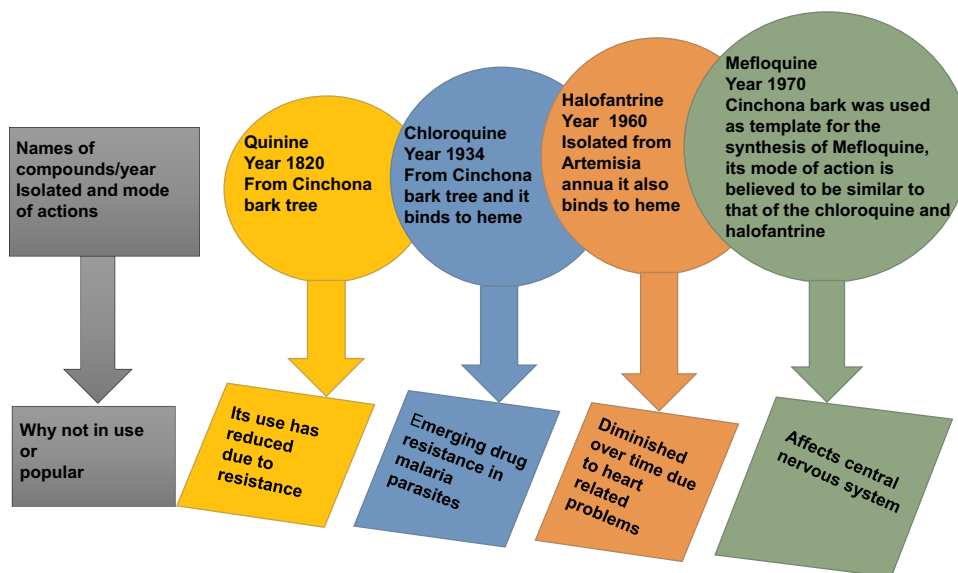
Names of compounds/year Isolated and mode of actions

Quinine
Year 1820
From Cinchona bark tree

Chloroquine
Year 1934
From Cinchona bark tree and it binds to heme

Halofantrine
Year 1960
Isolated from Artemisia annua it also binds to heme

Mefloquine
Year 1970
Cinchona bark was used as template for the synthesis of Mefloquine, its mode of action is believed to be similar to that of the chloroquine and halofantrine

Why not in use or popular

Its use has reduced due to resistance

Emerging drug resistance in malaria parasites

Diminished over time due to heart related problems

Affects central nervous system